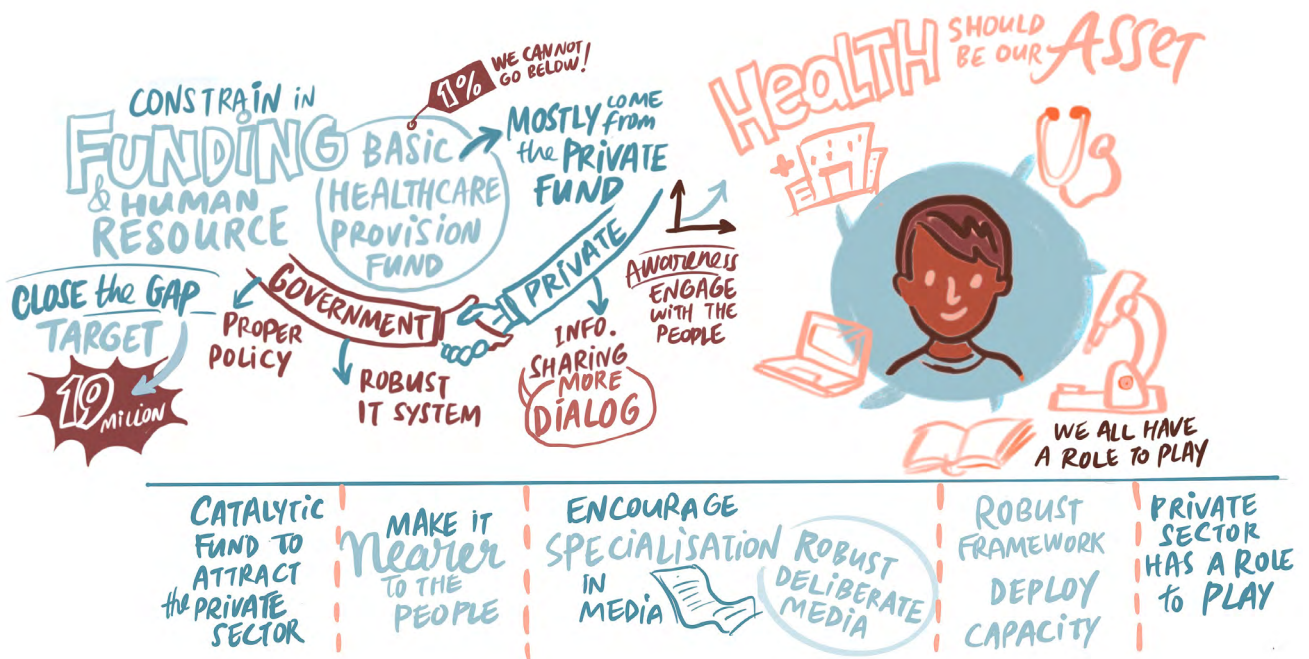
CONSTRAIN IN FUNDING & HUMAN RESOURCE

1% WE CAN NOT GO BELOW!

BASIC HEALTHCARE PROVISION FUND

MOSTLY COME from the PRIVATE FUND

CLOSE the GAP TARGET

19 MILLION

GOVERNMENT

PROPER POLICY

ROBUST IT SYSTEM

PRIVATE

INFO. SHARING MORE DIALOG

Awareness ENGAGE WITH THE PEOPLE

HEALTH SHOULD BE OUR ASSET

WE ALL HAVE A ROLE TO PLAY

CATALYTIC FUND TO ATTRACT the PRIVATE SECTOR

MAKE IT Nearer TO THE PEOPLE

ENCOURAGE SPECIALISATION IN MEDIA

ROBUST DELIBERATE MEDIA

ROBUST FRAMEWORK DEPLOY CAPACITY

PRIVATE SECTOR HAS A ROLE to PLAY